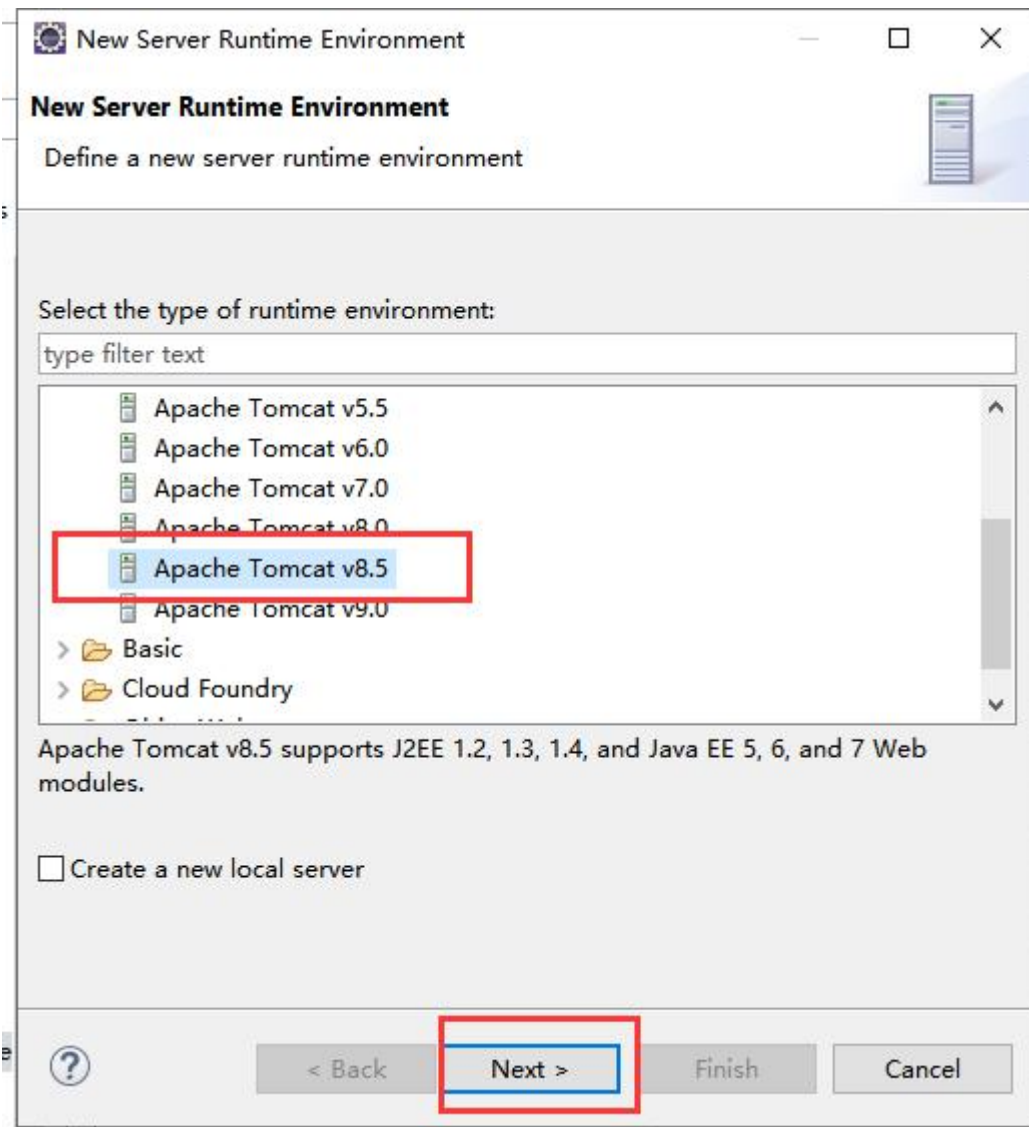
New Server Runtime Environment

New Server Runtime Environment

Define a new server runtime environment

Select the type of runtime environment:

type filter text

Apache Tomcat v5.5
Apache Tomcat v6.0
Apache Tomcat v7.0
Apache Tomcat v8.0
Apache Tomcat v8.5
Apache Tomcat v9.0
Basic
Cloud Foundry
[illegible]

Apache Tomcat v8.5 supports J2EE 1.2, 1.3, 1.4, and Java EE 5, 6, and 7 Web modules.

Create a new local server

?

< Back

Next >

Finish

Cancel